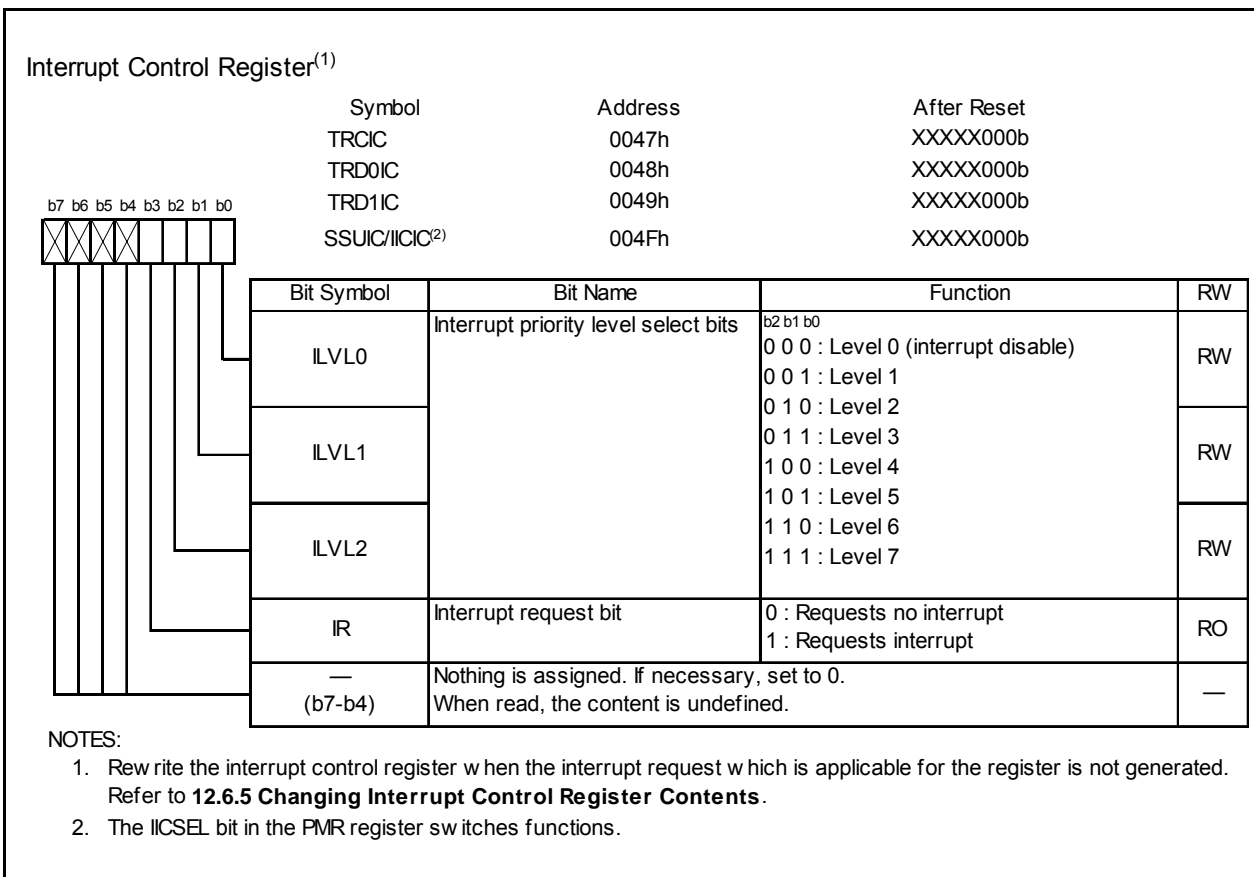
Interrupt Control Register$^{(1)}$

| Symbol | Address | After Reset |
|---|---|---|
| TRCIC | 0047h | XXXXX000b |
| TRD0IC | 0048h | XXXXX000b |
| TRD1IC | 0049h | XXXXX000b |
| SSUIC/IICIC$^{(2)}$ | 004Fh | XXXXX000b |

b7 b6 b5 b4 b3 b2 b1 b0

| Bit Symbol | Bit Name | Function | RW |
|---|---|---|---|
| ILVL0 | Interrupt priority level select bits | b2 b1 b0<br>0 0 0 : Level 0 (interrupt disable)<br>0 0 1 : Level 1<br>0 1 0 : Level 2 | RW |
| ILVL1 | | 0 1 1 : Level 3<br>1 0 0 : Level 4<br>1 0 1 : Level 5 | RW |
| ILVL2 | | 1 1 0 : Level 6<br>1 1 1 : Level 7 | RW |
| IR | Interrupt request bit | 0 : Requests no interrupt<br>1 : Requests interrupt | RO |
| —<br>(b7-b4) | Nothing is assigned. If necessary, set to 0.<br>When read, the content is undefined. | | — |

NOTES:
1. Rew rite the interrupt control register w hen the interrupt request w hich is applicable for the register is not generated. Refer to **12.6.5 Changing Interrupt Control Register Contents**.
2. The IICSEL bit in the PMR register sw itches functions.